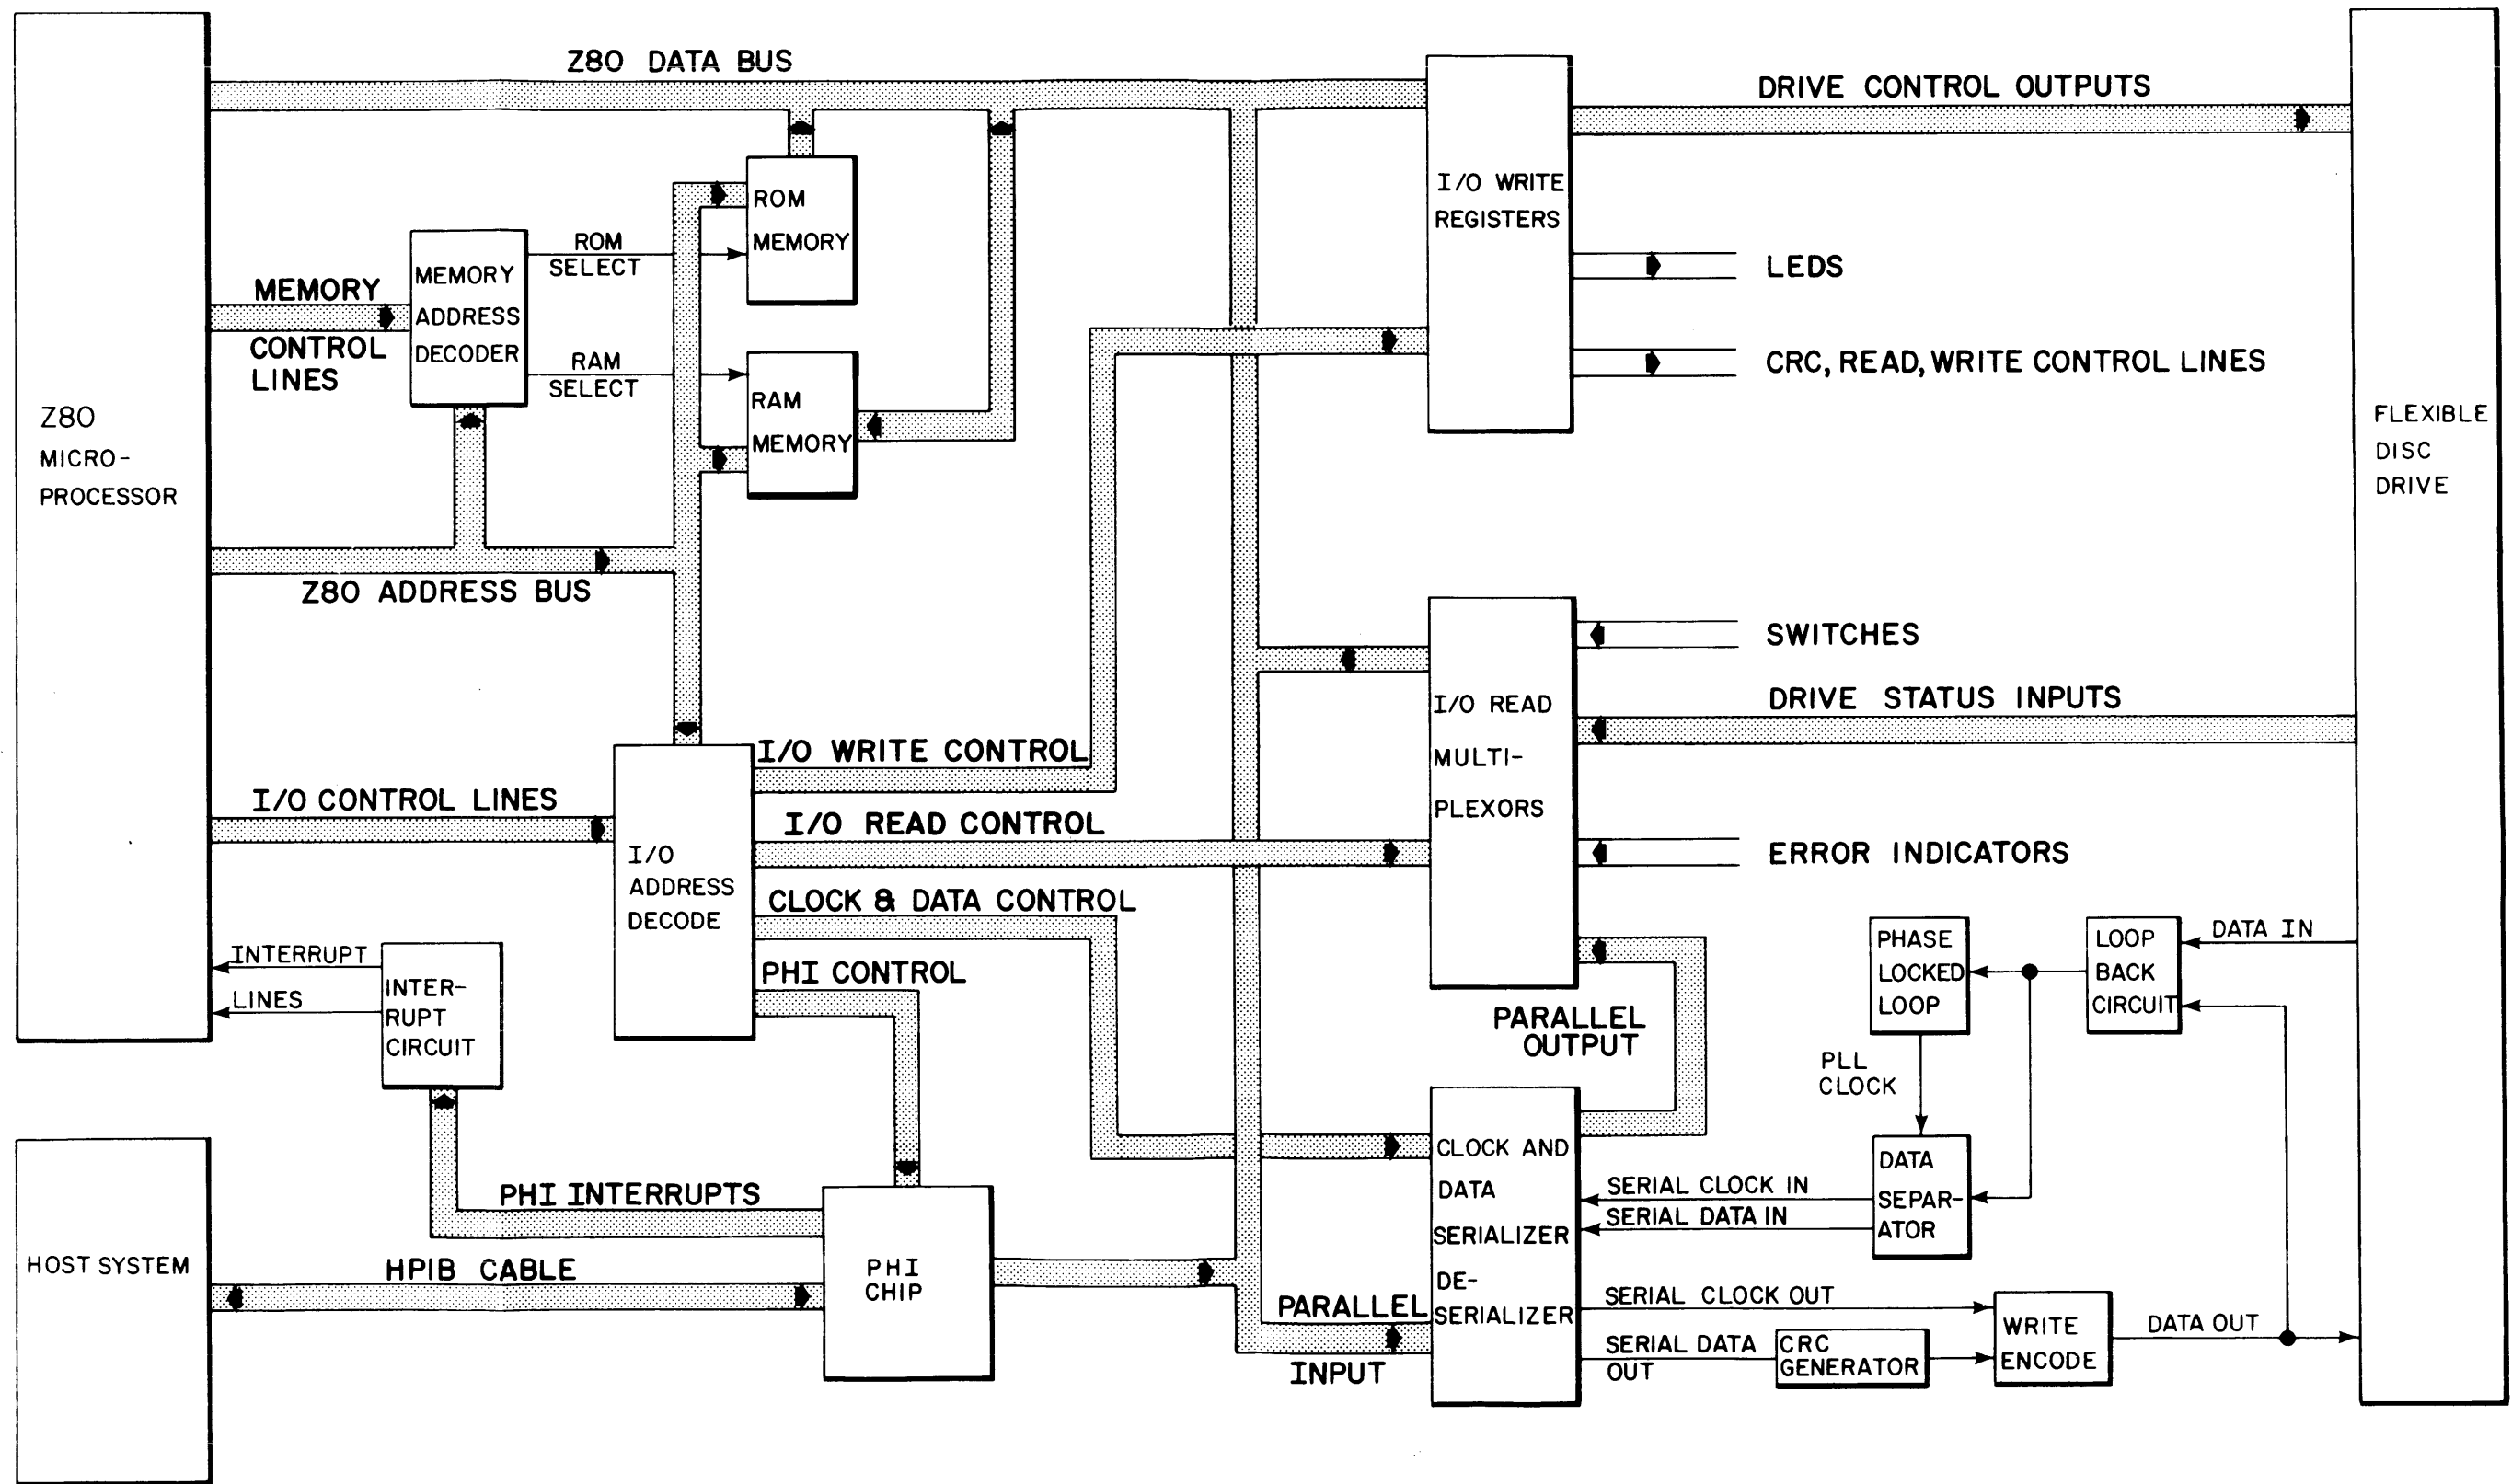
Z80 DATA BUS
DRIVE CONTROL OUTPUTS
ROM MEMORY
I/O WRITE REGISTERS
MEMORY CONTROL LINES
MEMORY ADDRESS DECODER
ROM SELECT
RAM SELECT
LEDS
CRC, READ, WRITE CONTROL LINES
RAM MEMORY
Z80 MICRO-PROCESSOR
FLEXIBLE DISC DRIVE
Z80 ADDRESS BUS
SWITCHES
DRIVE STATUS INPUTS
I/O WRITE CONTROL
I/O READ MULTI-PLEXORS
I/O CONTROL LINES
I/O READ CONTROL
I/O ADDRESS DECODE
ERROR INDICATORS
CLOCK & DATA CONTROL
PHASE LOCKED LOOP
LOOP BACK CIRCUIT
DATA IN
INTERRUPT LINES
INTER-RUPT CIRCUIT
PHI CONTROL
PARALLEL OUTPUT
PLL CLOCK
CLOCK AND DATA SERIALIZER DE-SERIALIZER
DATA SEPAR-ATOR
SERIAL CLOCK IN
SERIAL DATA IN
PHI INTERRUPTS
HOST SYSTEM
HPIB CABLE
PHI CHIP
PARALLEL INPUT
SERIAL CLOCK OUT
SERIAL DATA OUT
CRC GENERATOR
WRITE ENCODE
DATA OUT